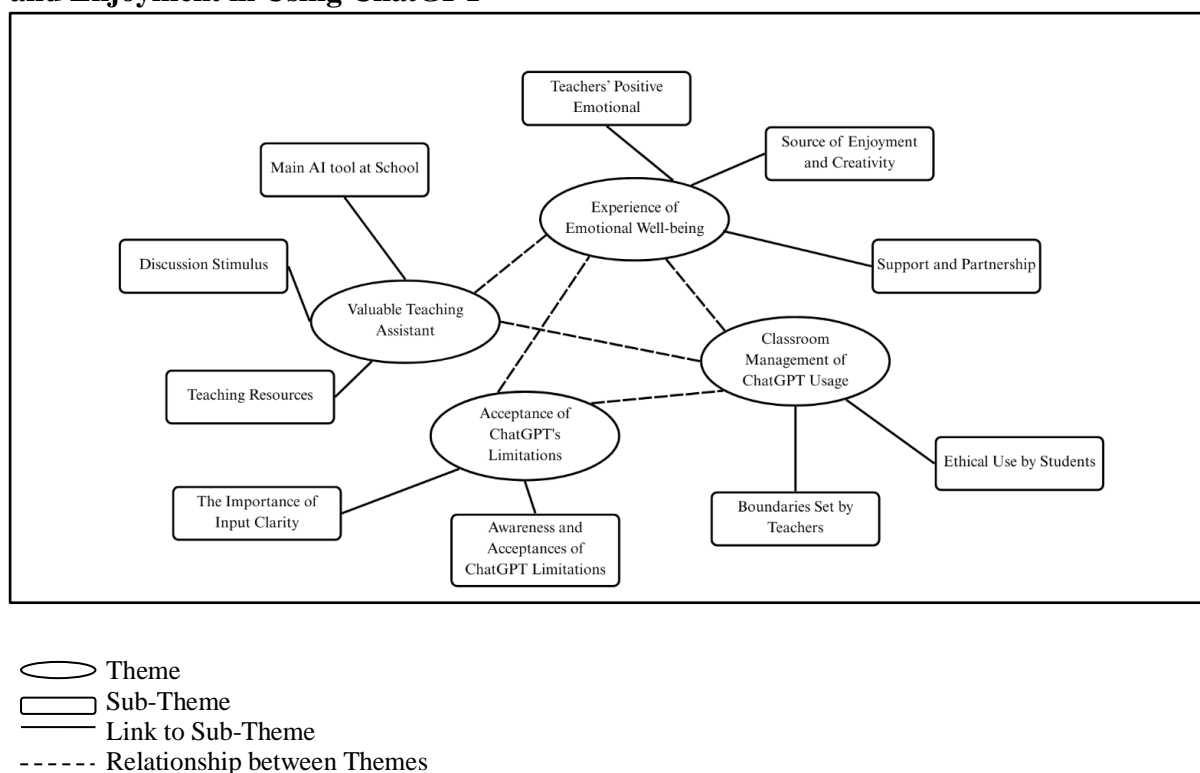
and Enjoyment in Using ChatGPT

Teachers' Positive Emotional

Source of Enjoyment and Creativity

Main AI tool at School

Experience of Emotional Well-being

Discussion Stimulus

Support and Partnership

Valuable Teaching Assistant

Classroom Management of ChatGPT Usage

Teaching Resources

Acceptance of ChatGPT's Limitations

Ethical Use by Students

The Importance of Input Clarity

Awareness and Acceptances of ChatGPT Limitations

Boundaries Set by Teachers

Theme
Sub-Theme
Link to Sub-Theme
Relationship between Themes